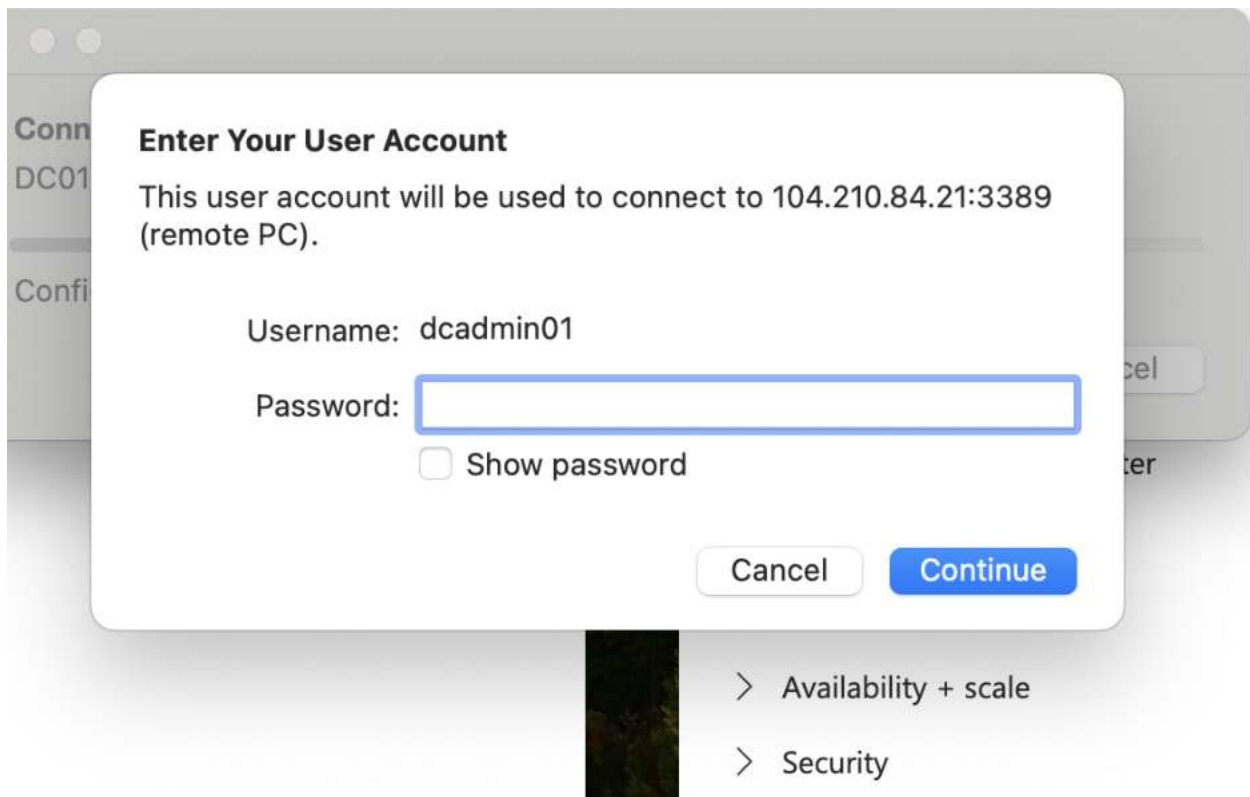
Conn
DC01
Confi
cel
ter

Enter Your User Account

This user account will be used to connect to 104.210.84.21:3389 (remote PC).

Username: dcadmin01

Password:

Show password

Cancel Continue

Availability + scale

Security